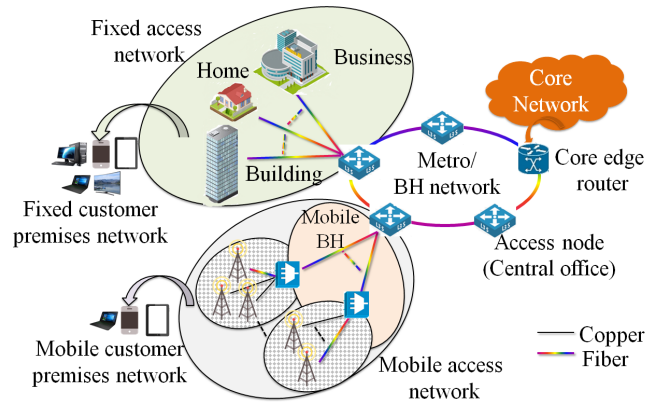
Fixed access network

Home

Business

Core Network

Building

Metro/ BH network

Core edge router

Fixed customer premises network

Mobile BH

Access node (Central office)

Mobile customer premises network

Mobile access network

Copper

Fiber